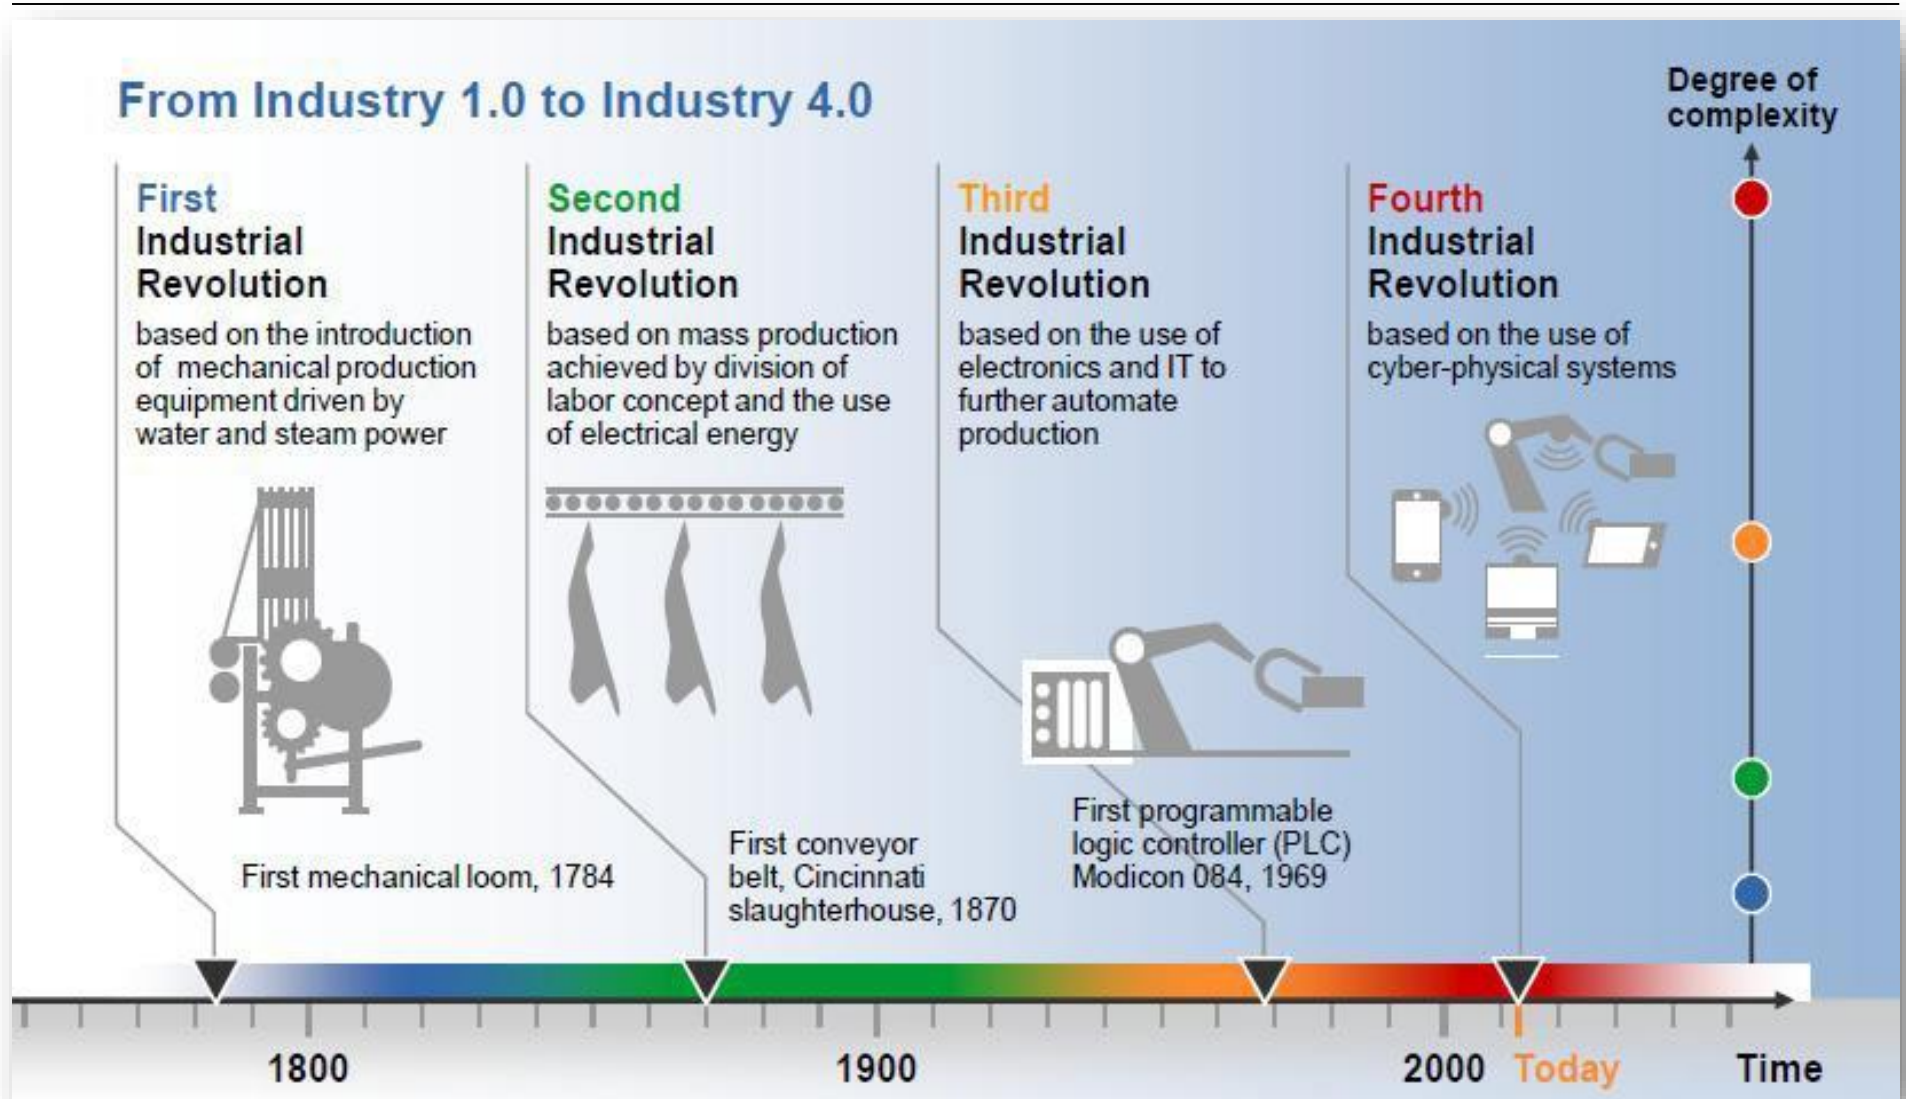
From Industry 1.0 to Industry 4.0

Degree of complexity

First Industrial Revolution
based on the introduction of mechanical production equipment driven by water and steam power

Second Industrial Revolution
based on mass production achieved by division of labor concept and the use of electrical energy

Third Industrial Revolution
based on the use of electronics and IT to further automate production

Fourth Industrial Revolution
based on the use of cyber-physical systems

First mechanical loom, 1784

First conveyor belt, Cincinnati slaughterhouse, 1870

First programmable logic controller (PLC) Modicon 084, 1969

1800 1900 2000 Today Time